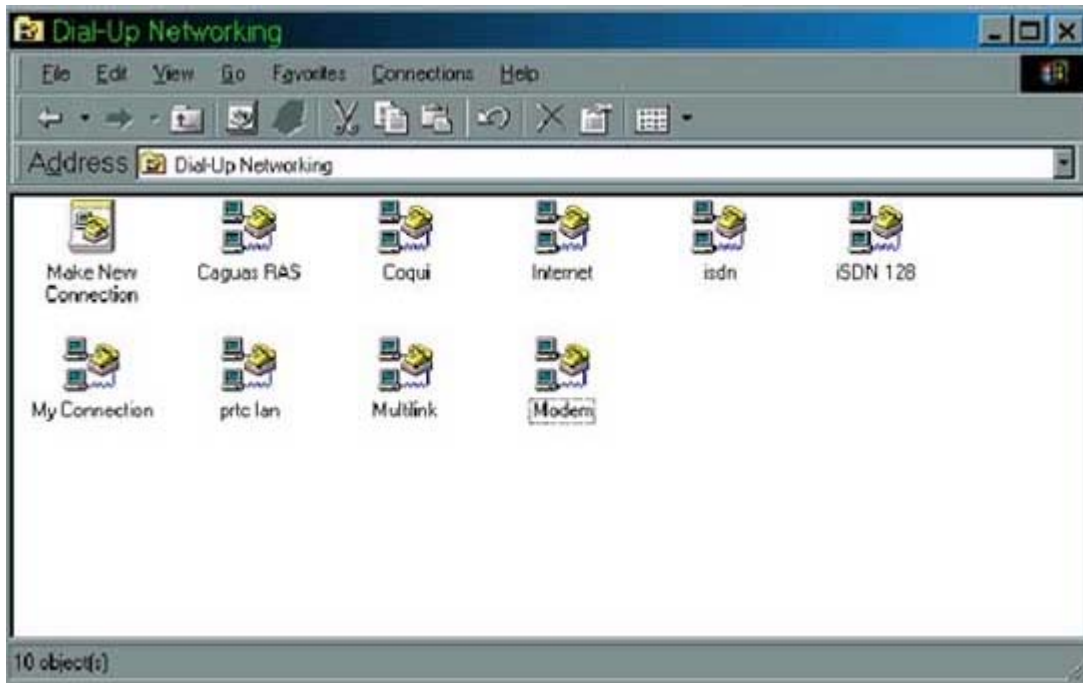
Dial-Up Networking

File Edit View Go Favorites Connections Help

Address Dial-Up Networking

Make New Connection

Caguas RAS

Coqui

Internet

isdn

iSDN 128

My Connection

prtc lan

Multilink

Modem

10 object(s)